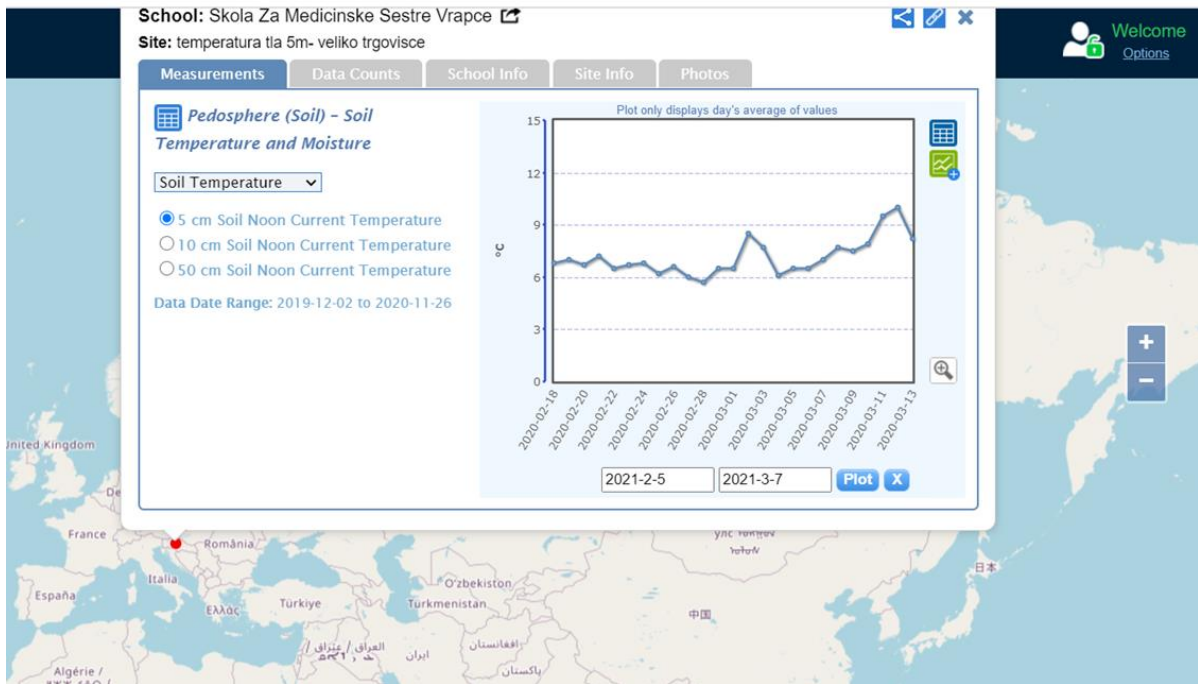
School: Skola Za Medicinske Sestre Vrapce
Site: temperatura tla 5m- veliko trgovisce

Welcome
Options

Measurements | Data Counts | School Info | Site Info | Photos

Pedosphere (Soil) - Soil Temperature and Moisture

Soil Temperature

5 cm Soil Noon Current Temperature
10 cm Soil Noon Current Temperature
50 cm Soil Noon Current Temperature

Data Date Range: 2019-12-02 to 2020-11-26

Plot only displays day's average of values

15
12
9
6
3
0
°C

2020-02-18
2020-02-20
2020-02-22
2020-02-24
2020-02-26
2020-02-28
2020-03-01
2020-03-03
2020-03-05
2020-03-07
2020-03-09
2020-03-11
2020-03-13

2021-2-5
2021-3-7
Plot
X

+
−

United Kingdom
De
France
România
Italia
España
Ελλάς
Türkiye
O'zbekiston
Turkmenistan
العراق / عێراق
ایران
افغانستان
پاکستان
Algérie /
中国
日本